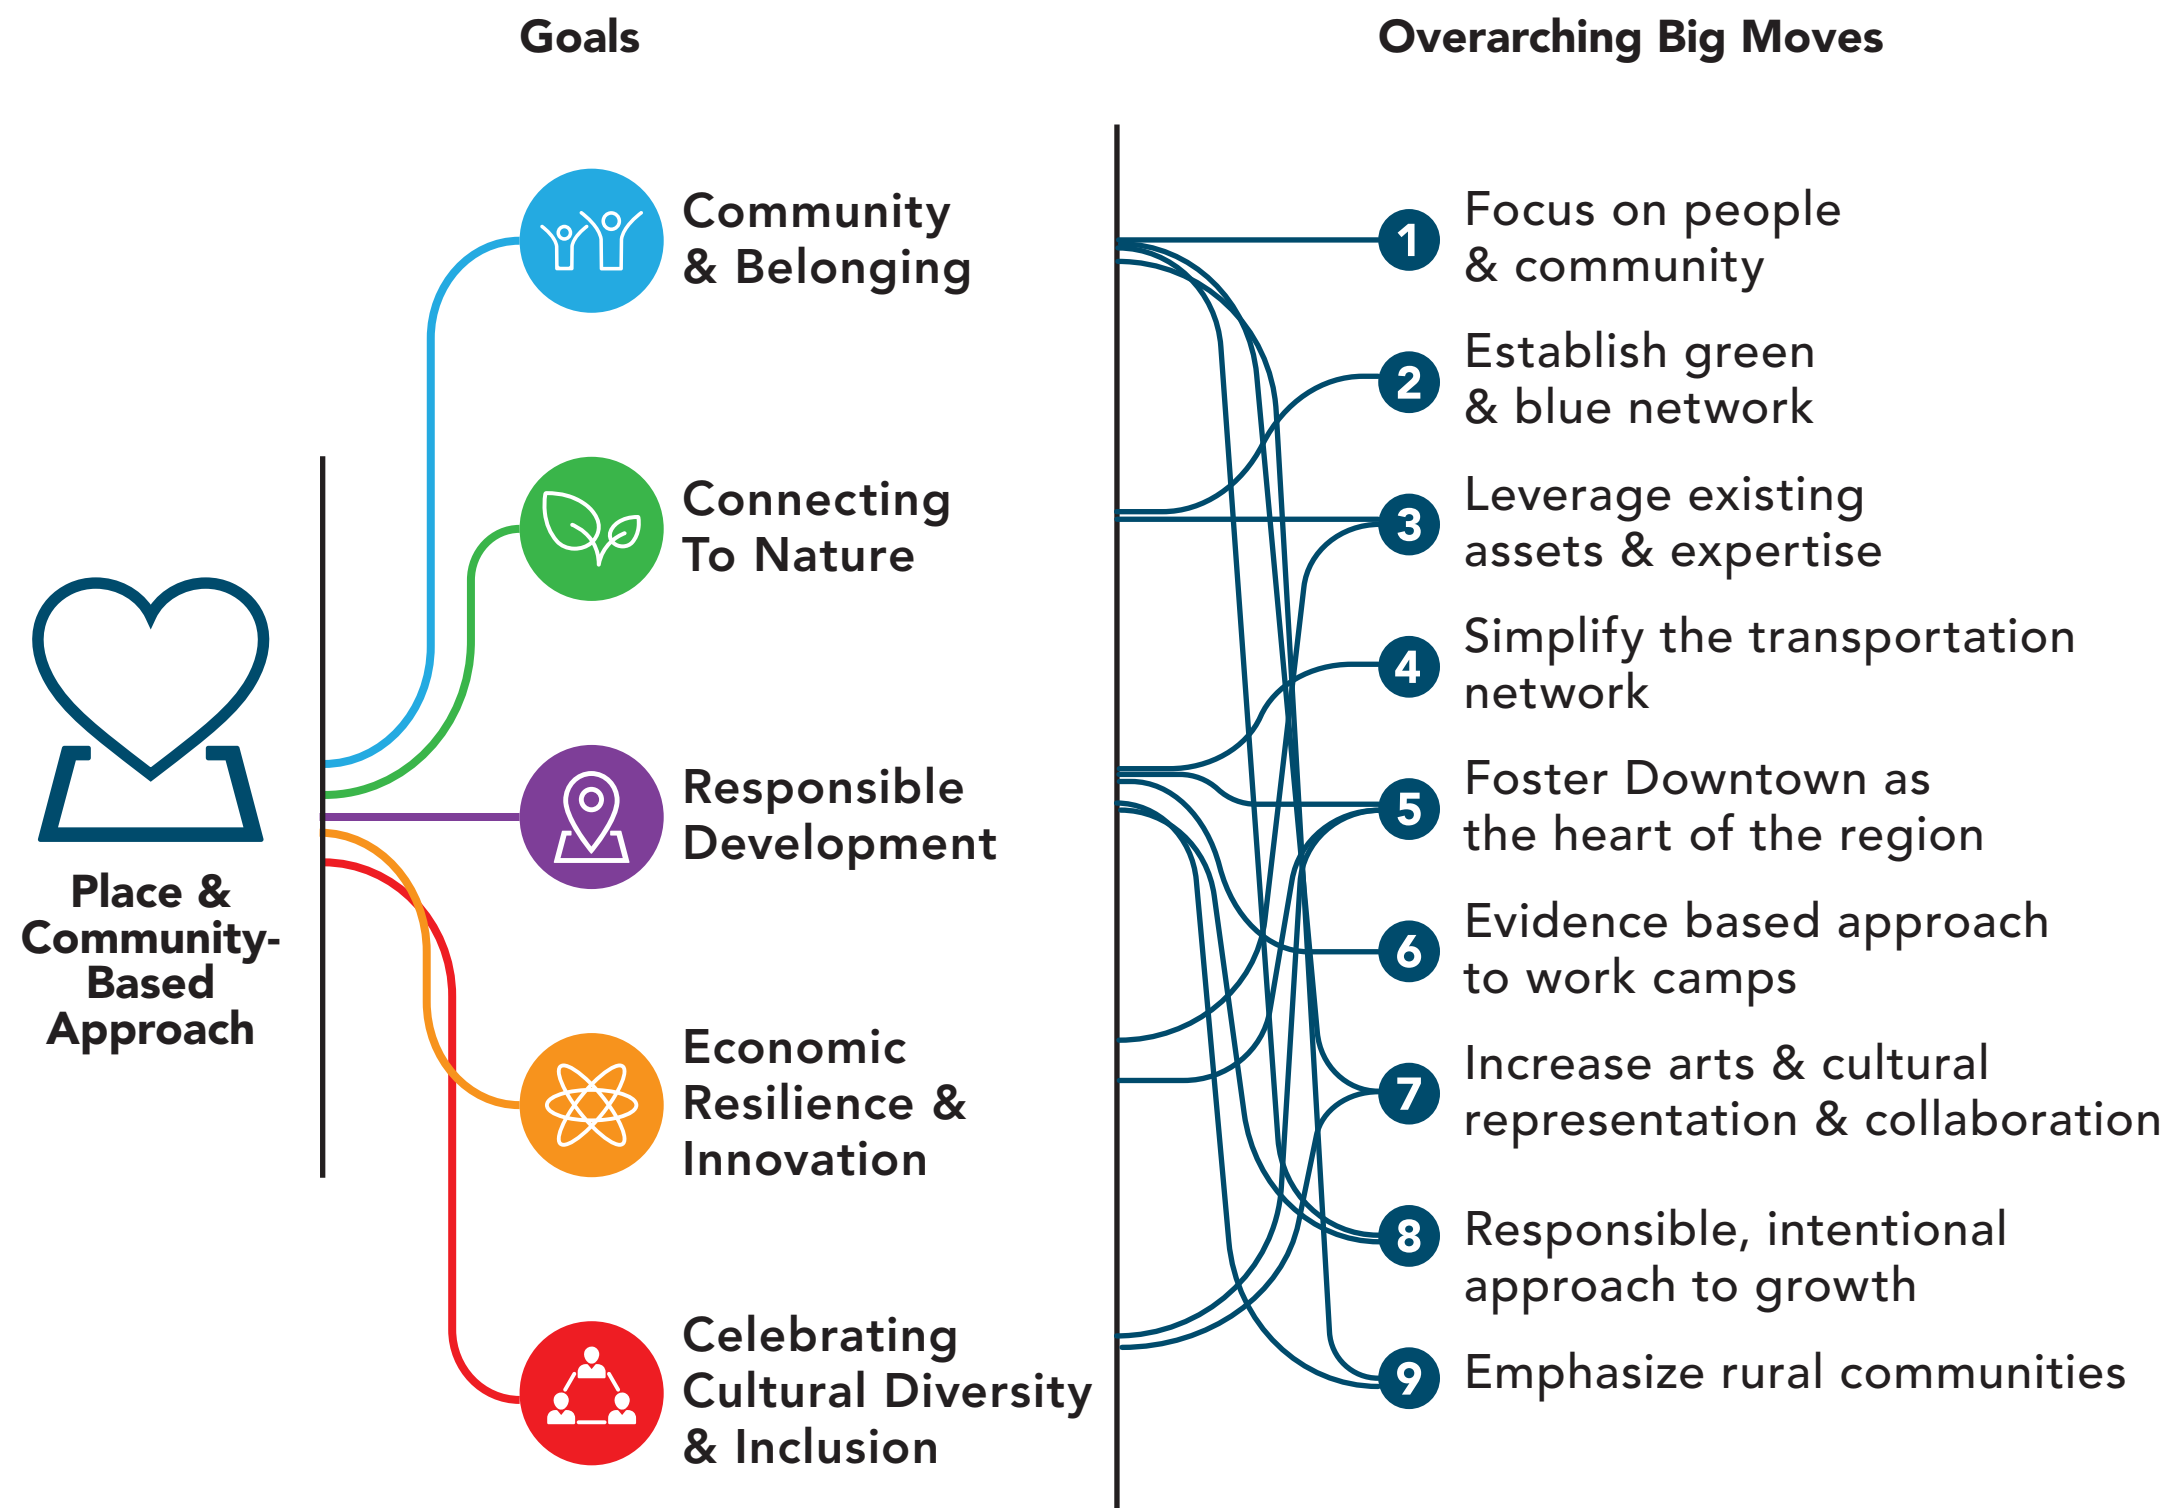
Goals

Overarching Big Moves

Place & Community-Based Approach

Community & Belonging

Connecting To Nature

Responsible Development

Economic Resilience & Innovation

Celebrating Cultural Diversity & Inclusion

1 Focus on people & community

2 Establish green & blue network

3 Leverage existing assets & expertise

4 Simplify the transportation network

5 Foster Downtown as the heart of the region

6 Evidence based approach to work camps

7 Increase arts & cultural representation & collaboration

8 Responsible, intentional approach to growth

9 Emphasize rural communities